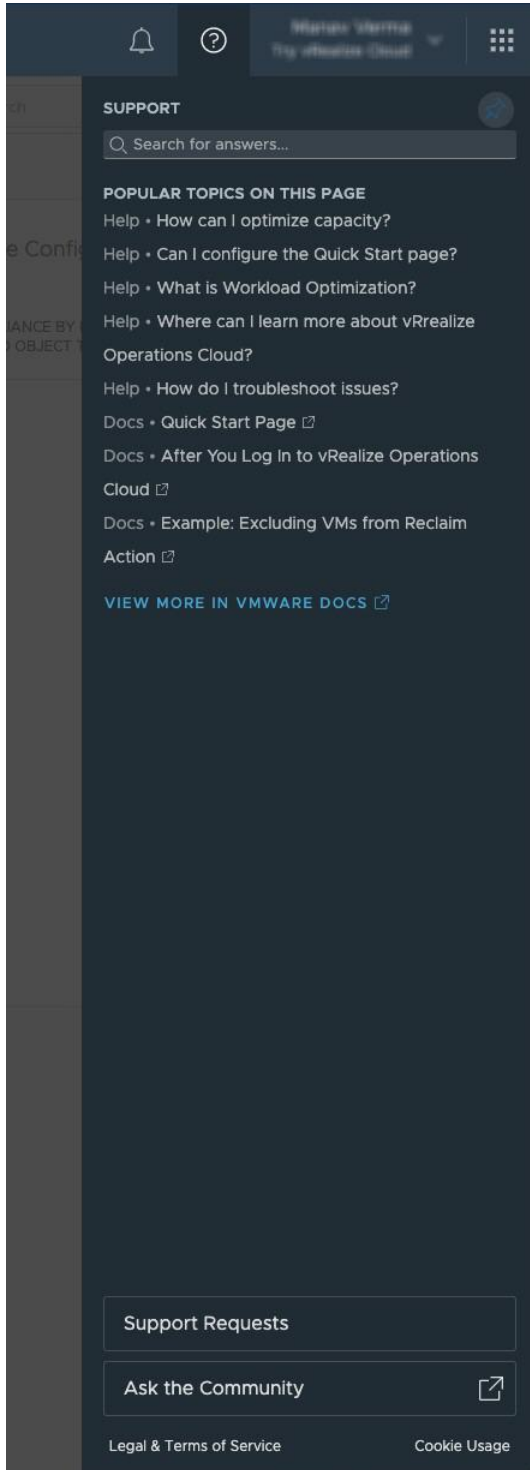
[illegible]
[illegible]

ch

e Config

ANCE BY
OBJECT T

SUPPORT

Search for answers...

POPULAR TOPICS ON THIS PAGE

Help • How can I optimize capacity?

Help • Can I configure the Quick Start page?

Help • What is Workload Optimization?

Help • Where can I learn more about vRrealize Operations Cloud?

Help • How do I troubleshoot issues?

Docs • Quick Start Page

Docs • After You Log In to vRealize Operations Cloud

Docs • Example: Excluding VMs from Reclaim Action

VIEW MORE IN VMWARE DOCS

Support Requests

Ask the Community

Legal & Terms of Service

Cookie Usage